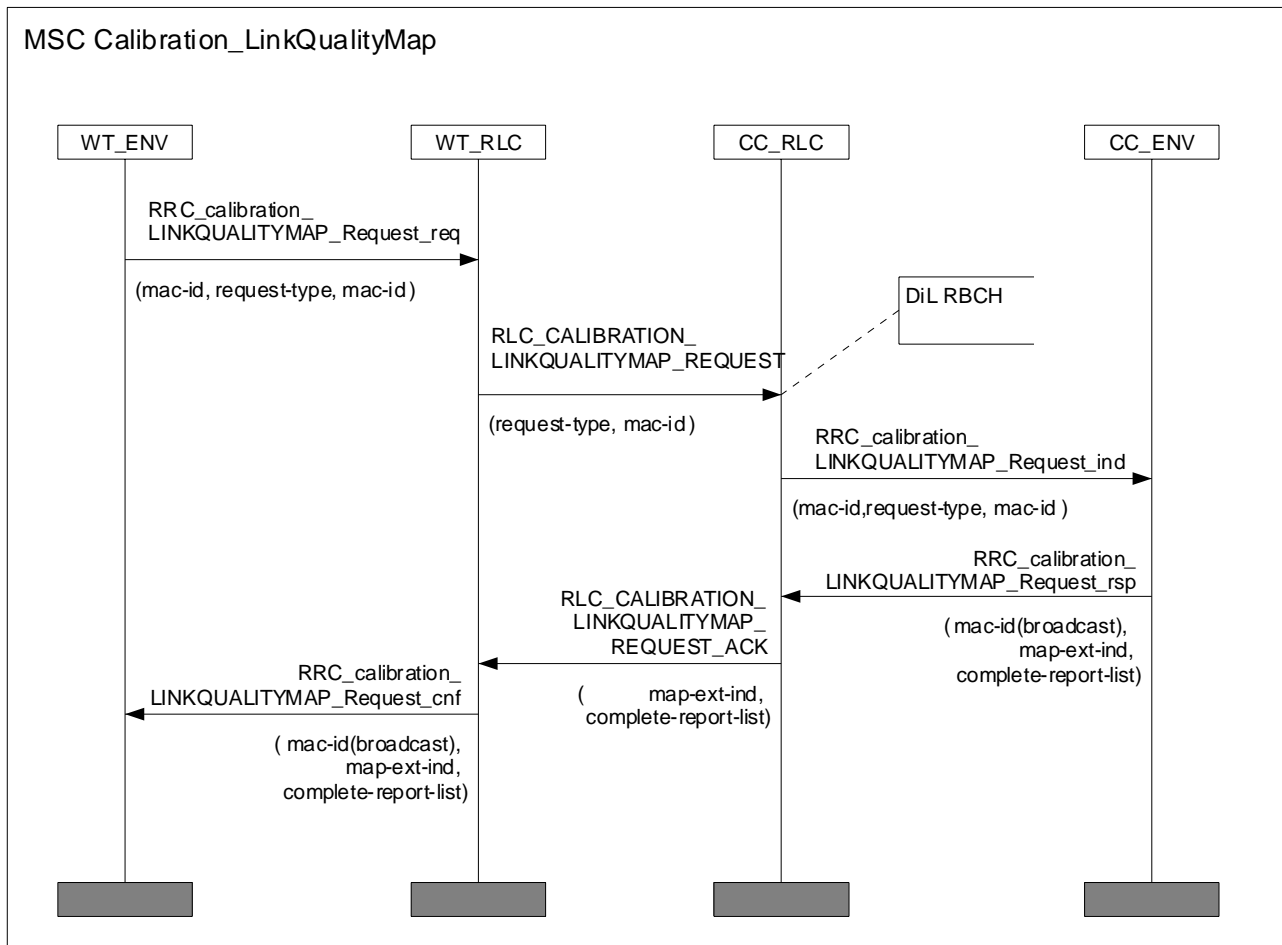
MSC Calibration_LinkQualityMap

WT_ENV

WT_RLC

CC_RLC

CC_ENV

RRC_calibration_LINKQUALITYMAP_Request_req

(mac-id, request-type, mac-id )

DiL RBCH

RLC_CALIBRATION_LINKQUALITYMAP_REQUEST

(request-type, mac-id )

RRC_calibration_LINKQUALITYMAP_Request_ind

(mac-id,request-type, mac-id )

RRC_calibration_LINKQUALITYMAP_Request_rsp

( mac-id(broadcast), map-ext-ind, complete-report-list)

RLC_CALIBRATION_LINKQUALITYMAP_REQUEST_ACK

( map-ext-ind, complete-report-list)

RRC_calibration_LINKQUALITYMAP_Request_cnf

( mac-id(broadcast), map-ext-ind, complete-report-list)